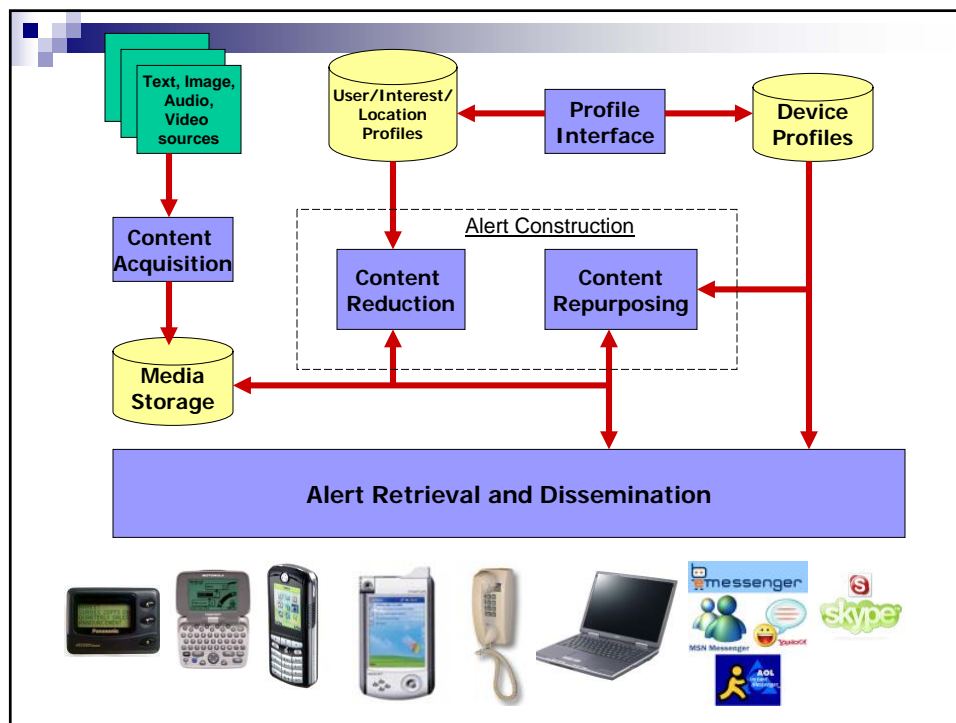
Text, Image, Audio, Video sources

User/Interest/ Location Profiles

Profile Interface

Device Profiles

Alert Construction

Content Acquisition

Content Reduction

Content Repurposing

Media Storage

Alert Retrieval and Dissemination

Panasonic

MOTOROLA

messenger

MSN Messenger

YAHOO!

AOL

skype